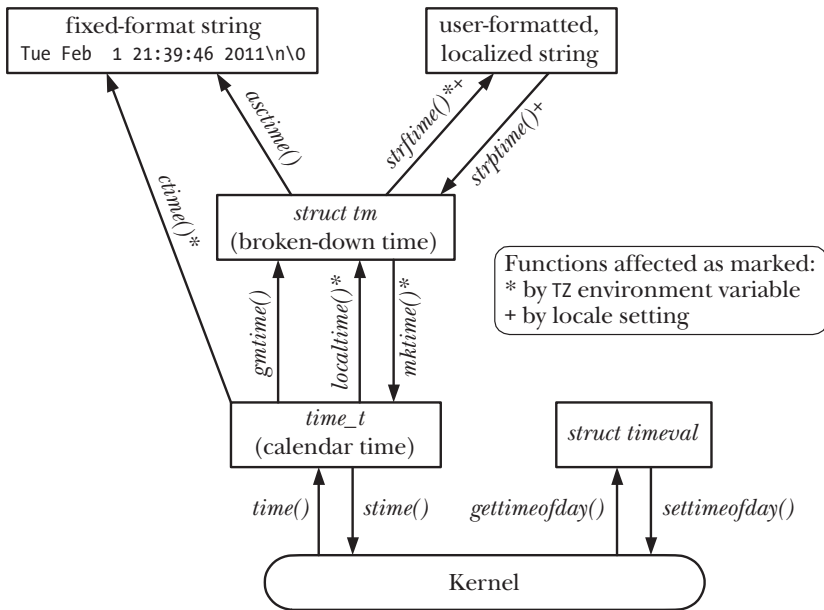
fixed-format string
Tue Feb  1 21:39:46 2011\n\0

user-formatted, localized string

asctime()

strftime()*+

strptime()+

ctime()*

struct tm
(broken-down time)

Functions affected as marked:
* by TZ environment variable
+ by locale setting

gmtime()

localtime()*

mktime()*

time_t
(calendar time)

struct timeval

time()

stime()

gettimeofday()

settimeofday()

Kernel